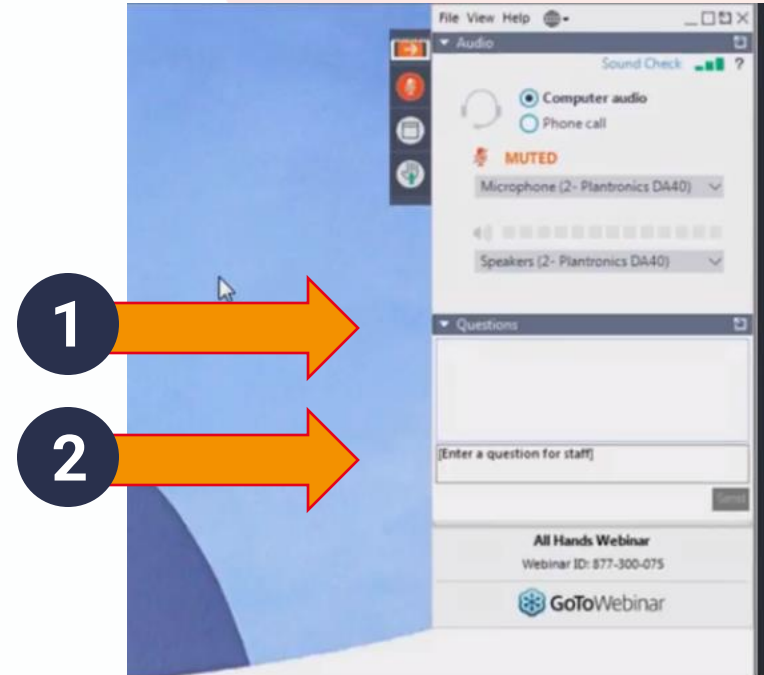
1

2

File View Help

Audio

Sound Check ?

Computer audio

Phone call

MUTED

Microphone (2- Plantronics DA40)

Speakers (2- Plantronics DA40)

Questions

[Enter a question for staff]

Send

All Hands Webinar

Webinar ID: 877-300-075

GoToWebinar